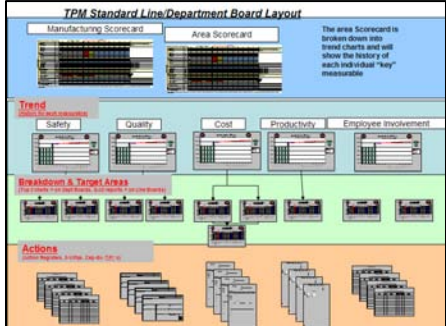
TPM Standard Line/Department Board Layout

Manufacturing Scorecard

Area Scorecard

The area Scorecard is broken down into trend charts and will show the history of each individual "key" measurable

Trend

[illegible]

Safety

Quality

Cost

Productivity

Employee Involvement

Breakdown & Target Areas

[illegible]

Actions

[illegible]